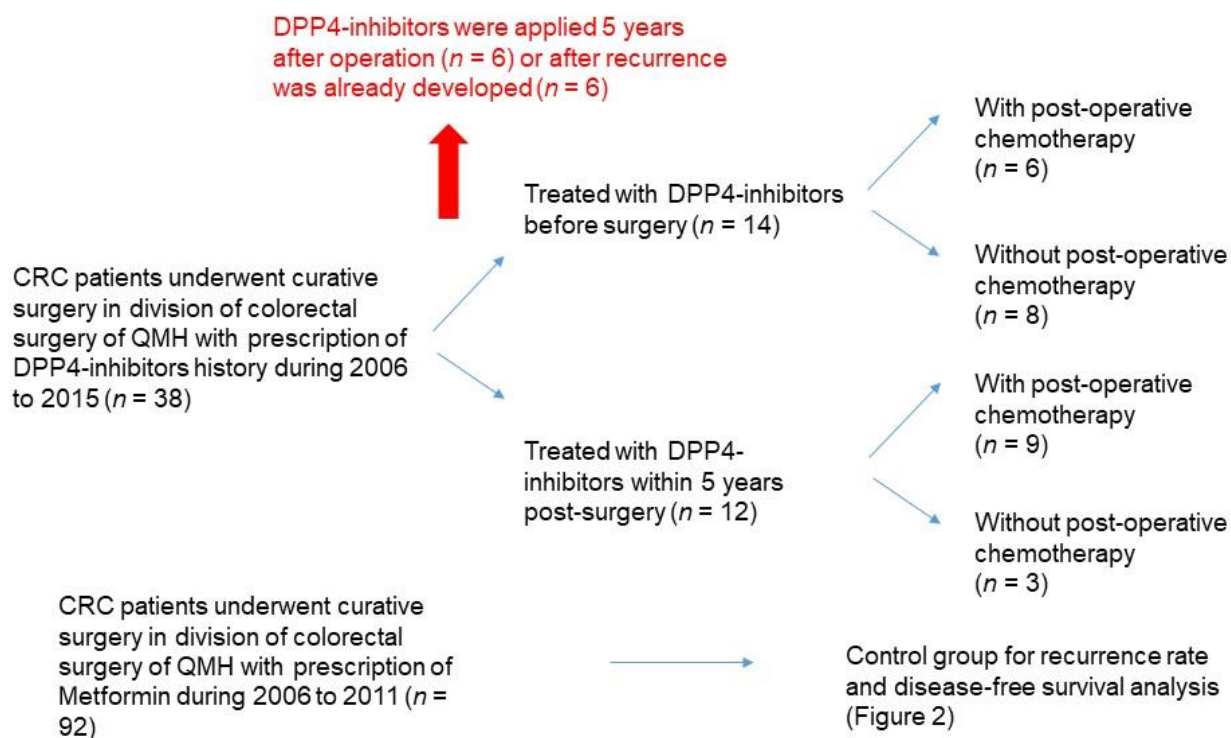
DPP4-inhibitors were applied 5 years after operation ($n$ = 6) or after recurrence was already developed ($n$ = 6)

CRC patients underwent curative surgery in division of colorectal surgery of QMH with prescription of DPP4-inhibitors history during 2006 to 2015 ($n$ = 38)

Treated with DPP4-inhibitors before surgery ($n$ = 14)

With post-operative chemotherapy ($n$ = 6)

Without post-operative chemotherapy ($n$ = 8)

Treated with DPP4-inhibitors within 5 years post-surgery ($n$ = 12)

With post-operative chemotherapy ($n$ = 9)

Without post-operative chemotherapy ($n$ = 3)

CRC patients underwent curative surgery in division of colorectal surgery of QMH with prescription of Metformin during 2006 to 2011 ($n$ = 92)

Control group for recurrence rate and disease-free survival analysis (Figure 2)